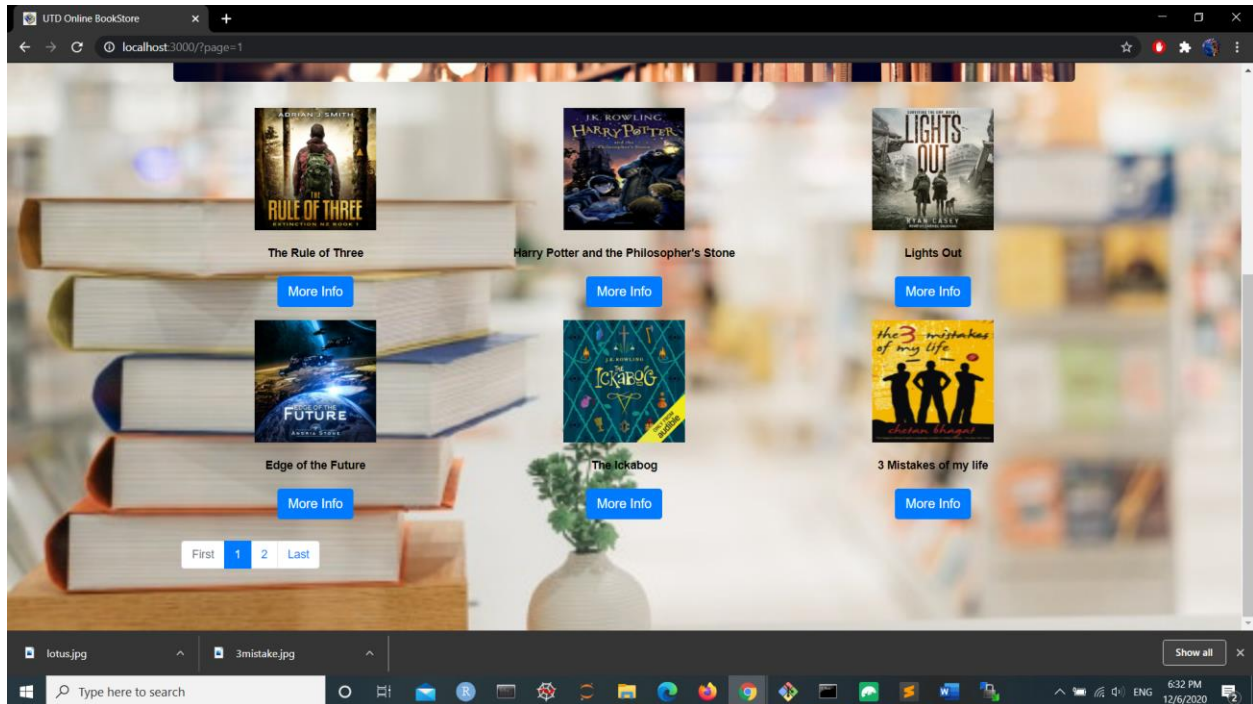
UTD Online BookStore
localhost:3000/?page=1

ADRIAN J SMITH
THE RULE OF THREE
EXTINCTION NZ BOOK 1

The Rule of Three
More Info

J.K. ROWLING
HARRY POTTER

Harry Potter and the Philosopher's Stone
More Info

LIGHTS OUT
RYAN CASEY

Lights Out
More Info

EDGE OF THE FUTURE

Edge of the Future
More Info

J.K. ROWLING
THE ICKABOG
audible

The Ickabog
More Info

the 3 mistakes of my life
chetan bhagat

3 Mistakes of my life
More Info

First 1 2 Last

lotus.jpg
3mistake.jpg
Show all

Type here to search
ENG 6:32 PM 12/6/2020